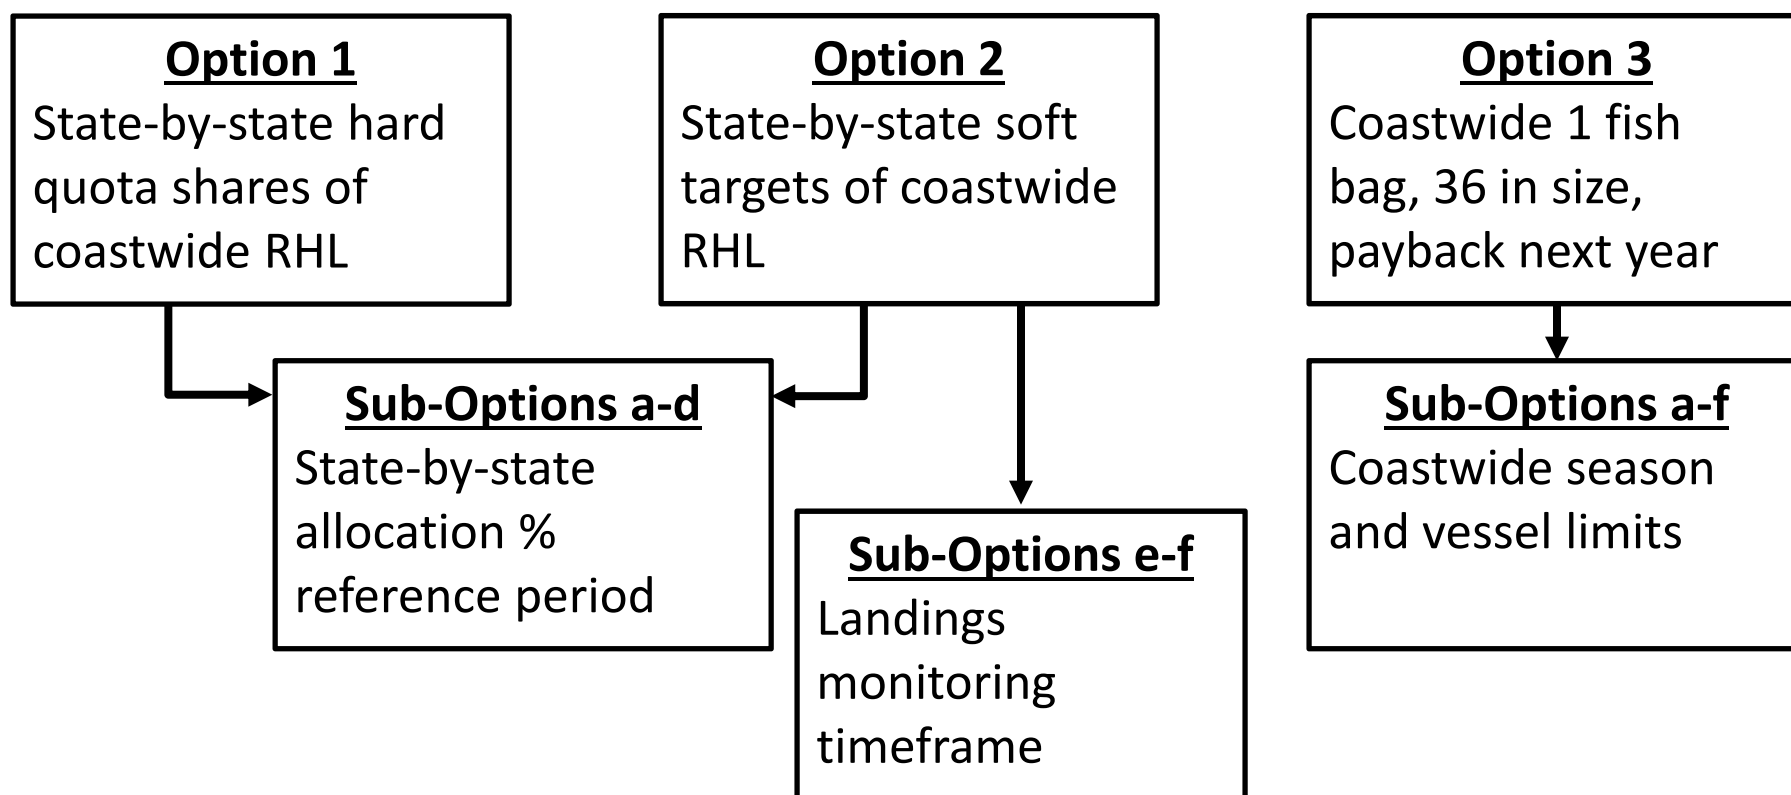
Option 1
State-by-state hard quota shares of coastwide RHL

Option 2
State-by-state soft targets of coastwide RHL

Option 3
Coastwide 1 fish bag, 36 in size, payback next year

Sub-Options a-d
State-by-state allocation % reference period

Sub-Options e-f
Landings monitoring timeframe

Sub-Options a-f
Coastwide season and vessel limits